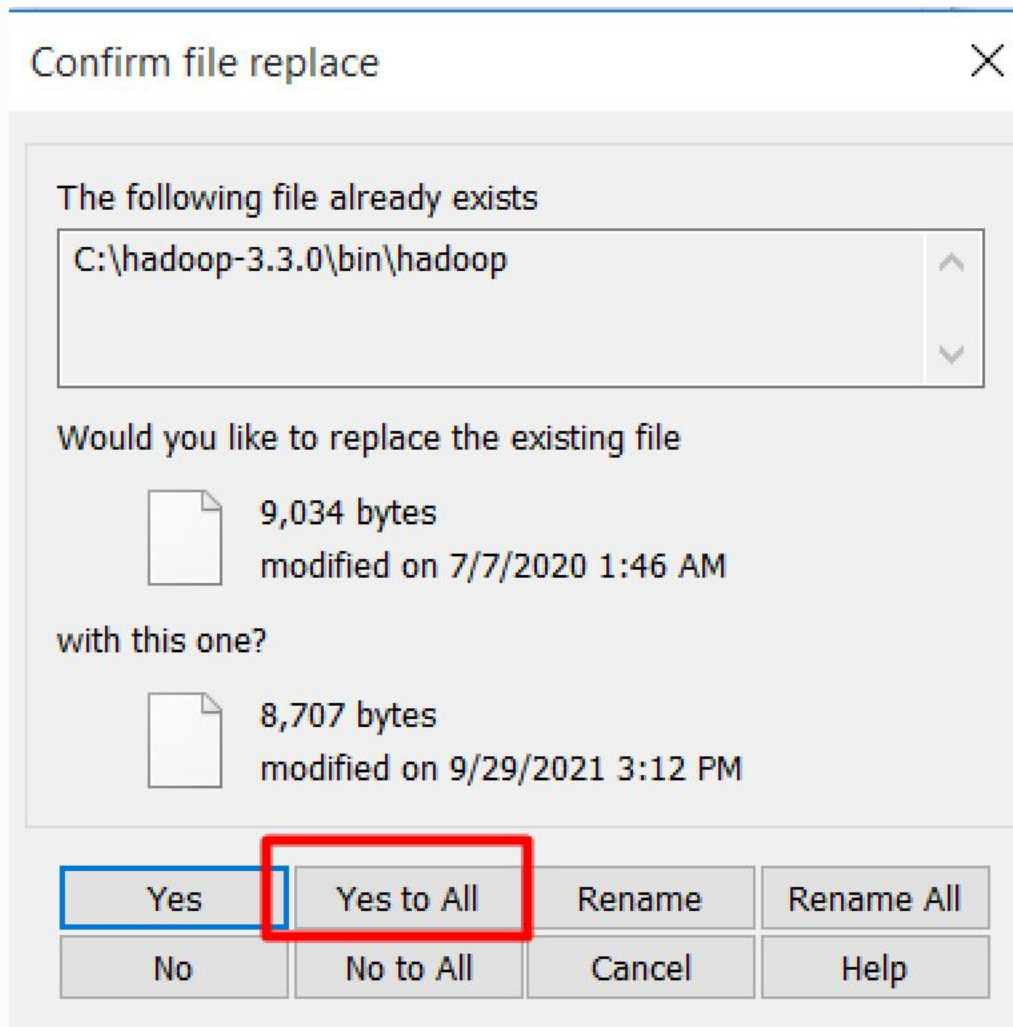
Confirm file replace

The following file already exists

C:\hadoop-3.3.0\bin\hadoop

Would you like to replace the existing file

9,034 bytes
modified on 7/7/2020 1:46 AM

with this one?

8,707 bytes
modified on 9/29/2021 3:12 PM

Yes
Yes to All
Rename
Rename All
No
No to All
Cancel
Help